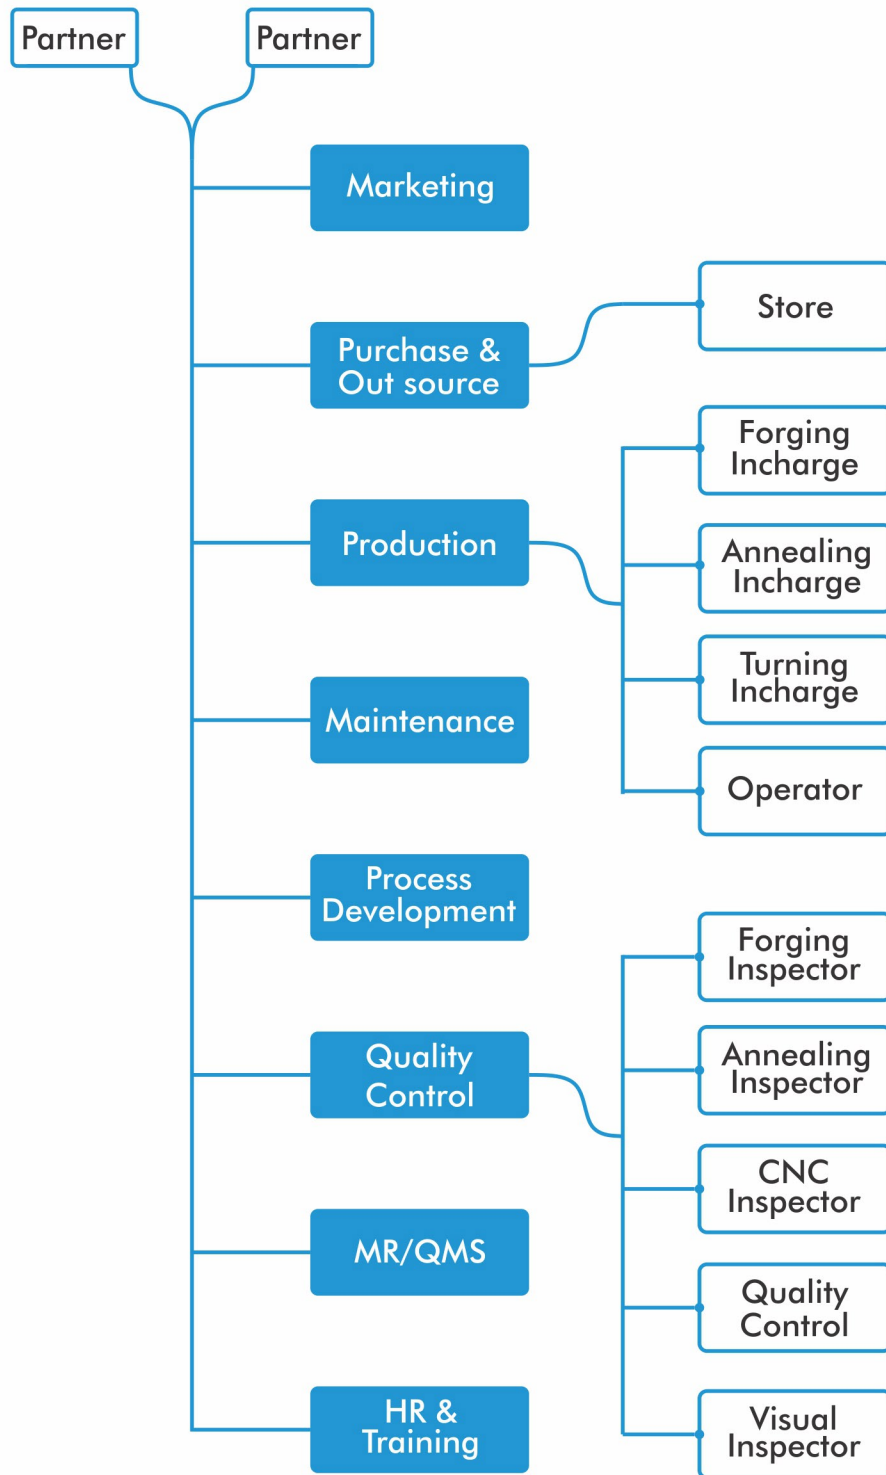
Partner
Partner

Marketing

Purchase & Out source

Store

Production

Forging Incharge

Annealing Incharge

Turning Incharge

Operator

Maintenance

Process Development

Quality Control

Forging Inspector

Annealing Inspector

CNC Inspector

Quality Control

Visual Inspector

MR/QMS

HR & Training